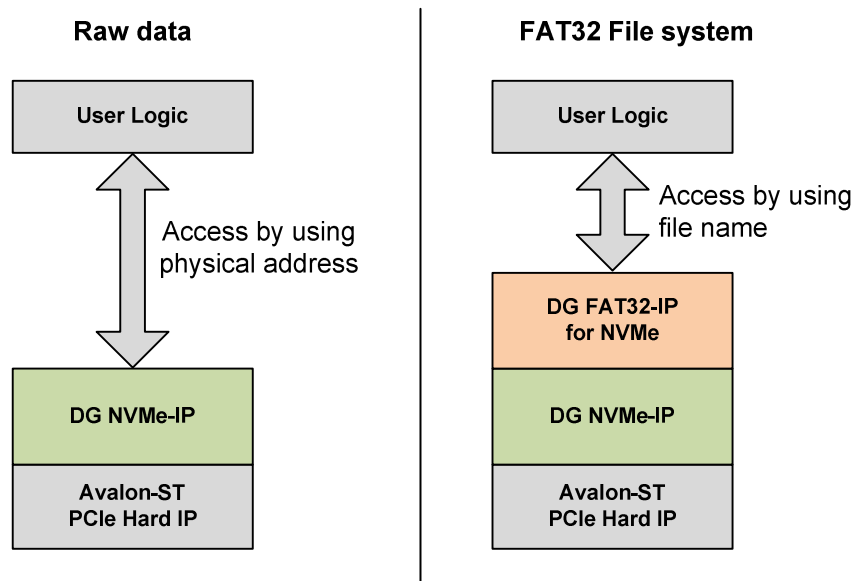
Raw data

User Logic

Access by using physical address

DG NVMe-IP

Avalon-ST
PCIe Hard IP

FAT32 File system

User Logic

Access by using file name

DG FAT32-IP
for NVMe

DG NVMe-IP

Avalon-ST
PCIe Hard IP